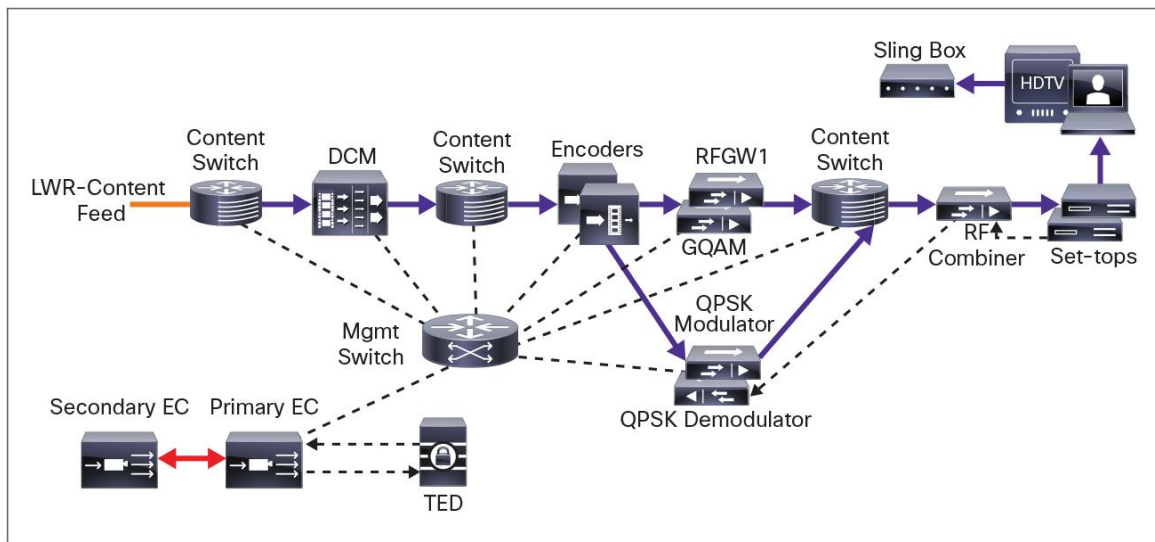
Sling Box

HDTV

Content Switch

DCM

Content Switch

Encoders

RFGW1

Content Switch

LWR-Content Feed

GQAM

RF Combiner

Set-tops

QPSK Modulator

Mgmt Switch

QPSK Demodulator

Secondary EC

Primary EC

TED